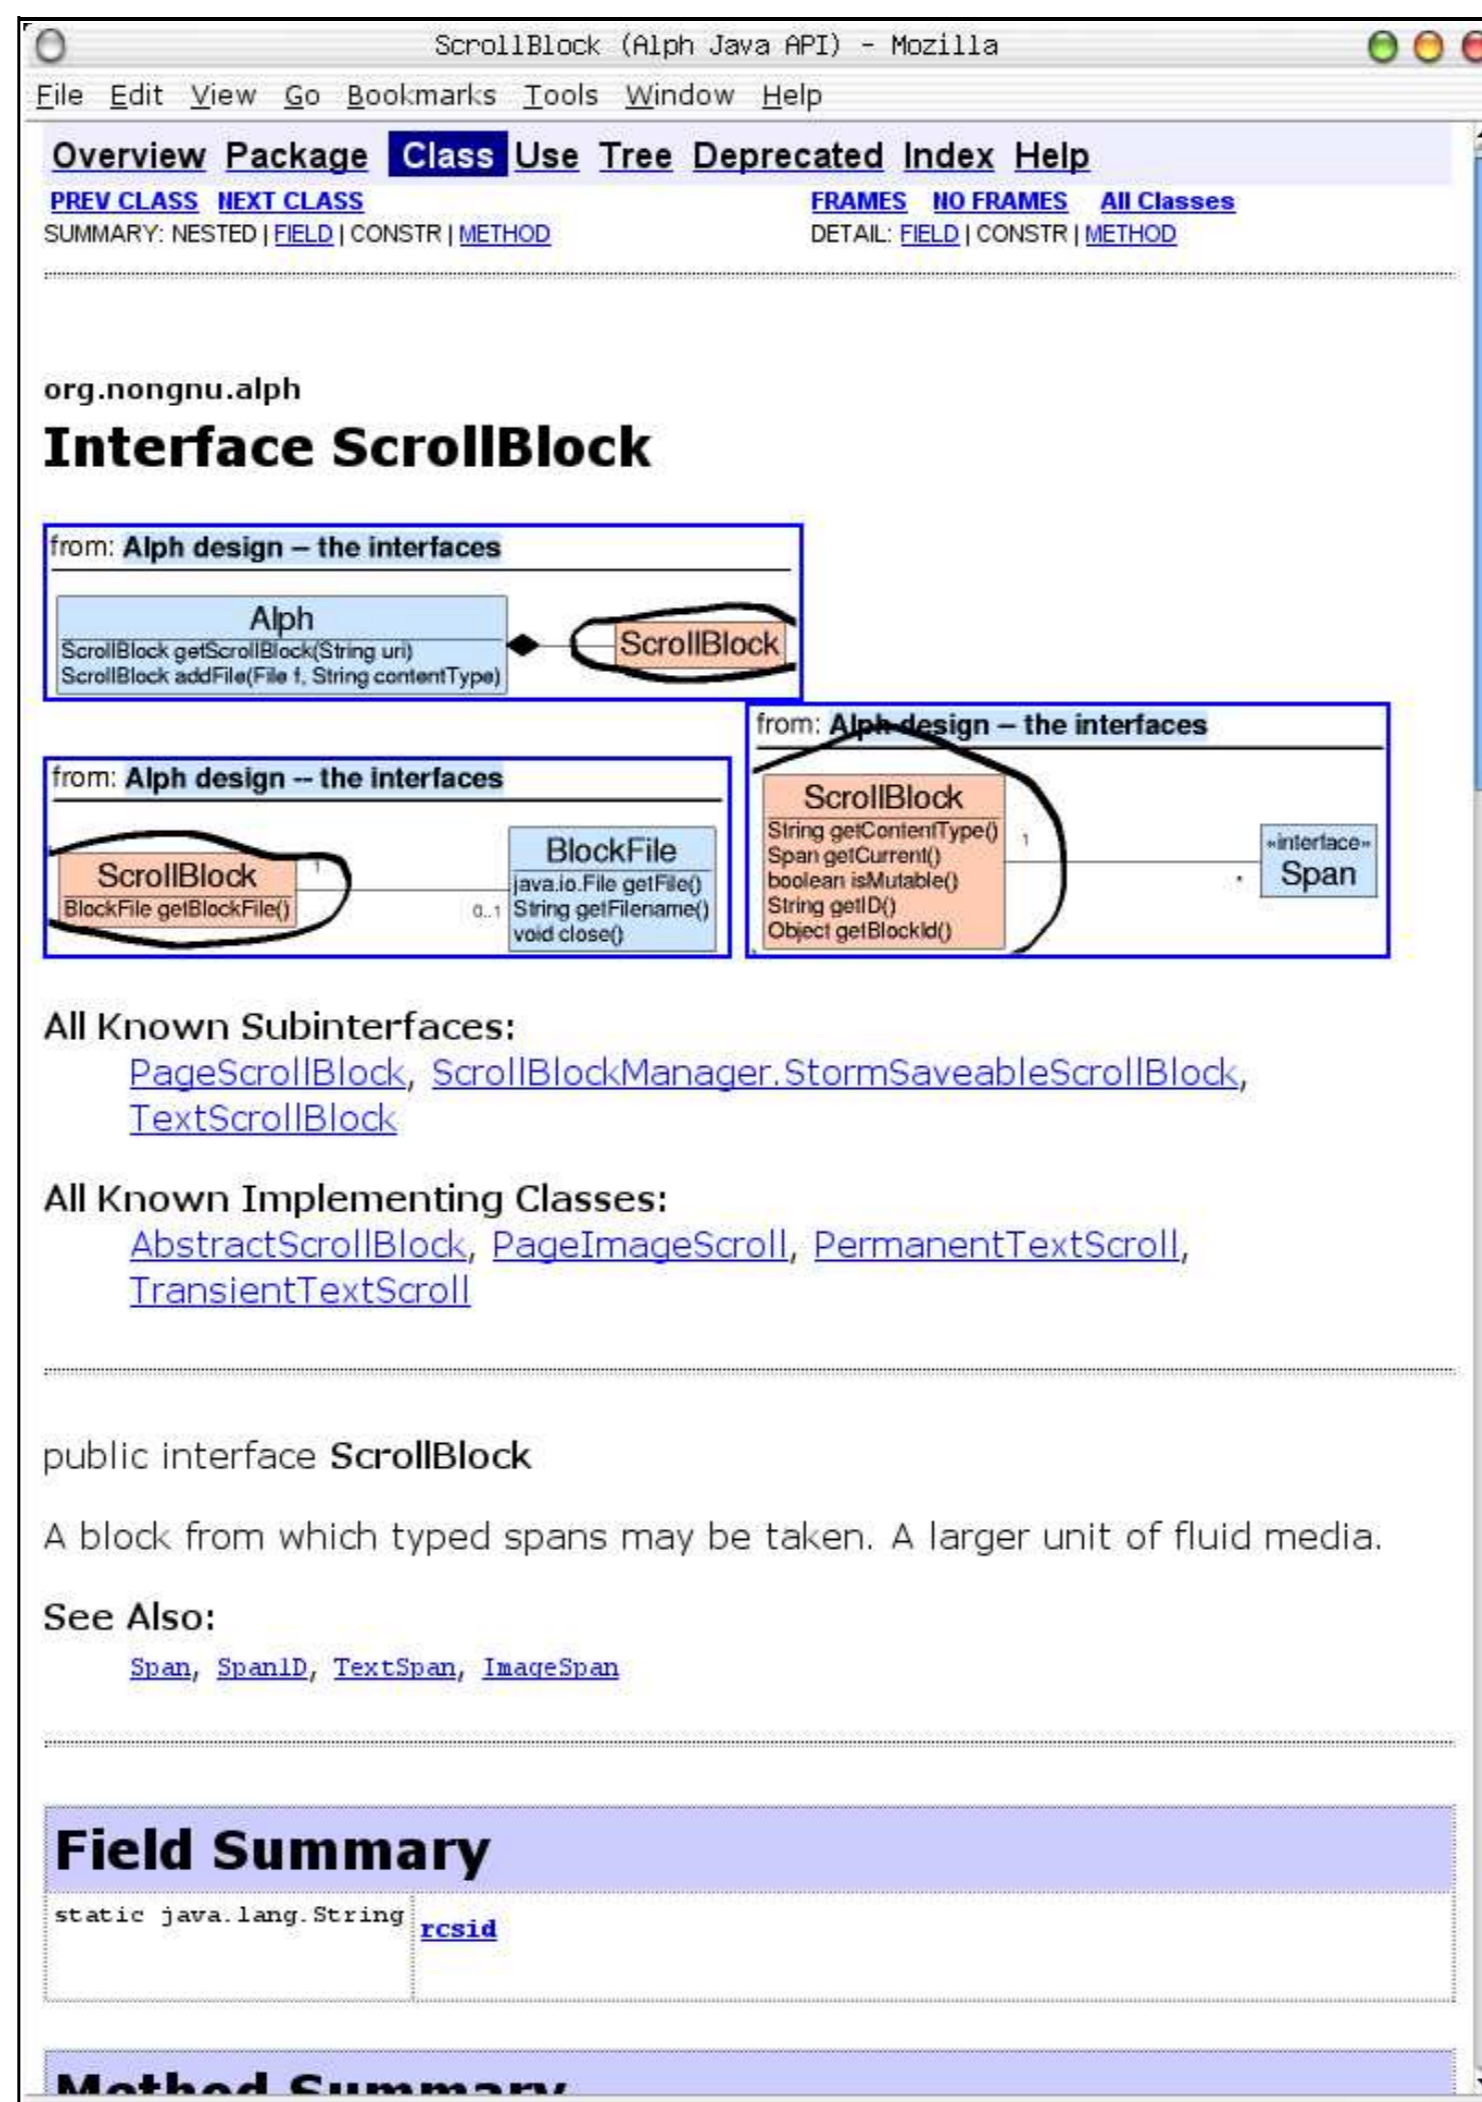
ScrollBlock (Alph Java API) - Mozilla

File Edit View Go Bookmarks Tools Window Help

Overview Package Class Use Tree Deprecated Index Help

PREV CLASS NEXT CLASS
SUMMARY: NESTED | FIELD | CONSTR | METHOD

FRAMES NO FRAMES All Classes
DETAIL: FIELD | CONSTR | METHOD

org.nongnu.alph

Interface ScrollBlock

from: Alph design – the interfaces

Alph
ScrollBlock getScrollBlock(String uri)
ScrollBlock addFile(File f, String contentType)

ScrollBlock

from: Alph design – the interfaces

ScrollBlock
BlockFile getBlockFile()

1

0..1

BlockFile
java.io.File getFile()
String getFilename()
void close()

from: Alph design – the interfaces

ScrollBlock
String getContentType()
Span getCurrent()
boolean isMutable()
String getID()
Object getBlockId()

1

*

«interface»
Span

All Known Subinterfaces:
PageScrollBlock, ScrollBlockManager.StormSaveableScrollBlock, TextScrollBlock

All Known Implementing Classes:
AbstractScrollBlock, PageImageScroll, PermanentTextScroll, TransientTextScroll

public interface ScrollBlock

A block from which typed spans may be taken. A larger unit of fluid media.

See Also:
Span, SpanID, TextSpan, ImageSpan

Field Summary

| static java.lang.String | rcsid |
|---|---|

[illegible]